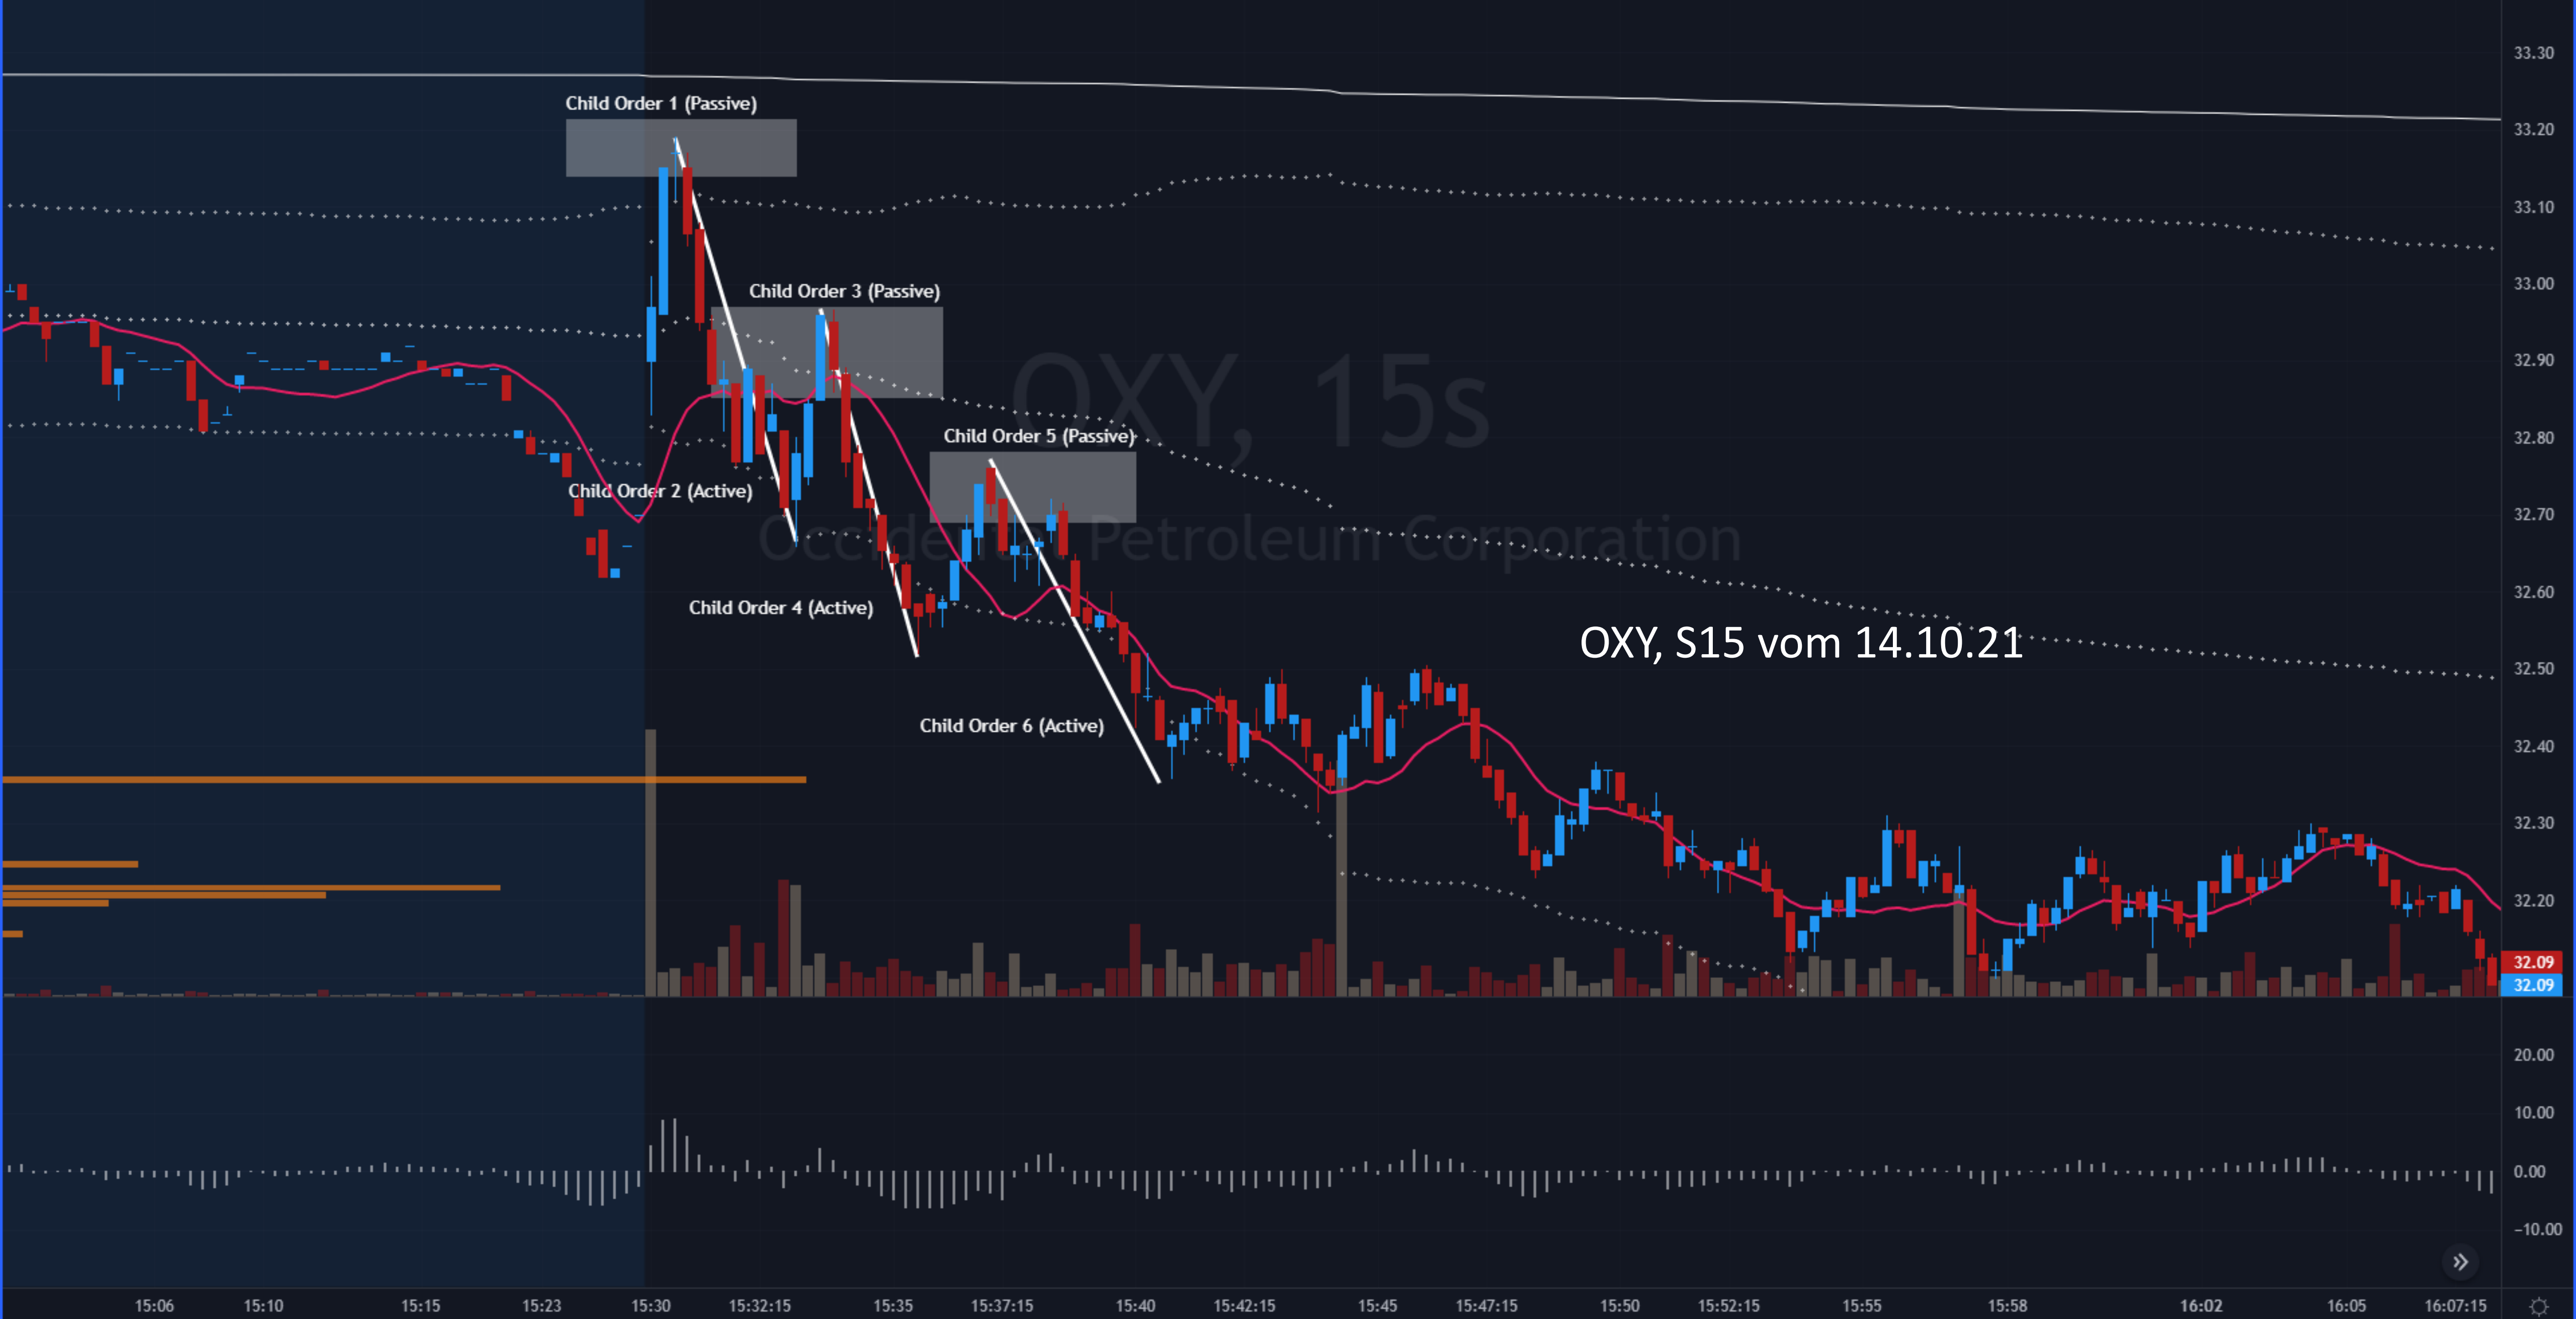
OXY, 15s
Occidental Petroleum Corporation

Child Order 1 (Passive)
Child Order 3 (Passive)
Child Order 5 (Passive)
Child Order 2 (Active)
Child Order 4 (Active)
Child Order 6 (Active)

OXY, S15 vom 14.10.21

33.30
33.20
33.10
33.00
32.90
32.80
32.70
32.60
32.50
32.40
32.30
32.20
32.09
32.09
20.00
10.00
0.00
−10.00

15:06 15:10 15:15 15:23 15:30 15:32:15 15:35 15:37:15 15:40 15:42:15 15:45 15:47:15 15:50 15:52:15 15:55 15:58 16:02 16:05 16:07:15